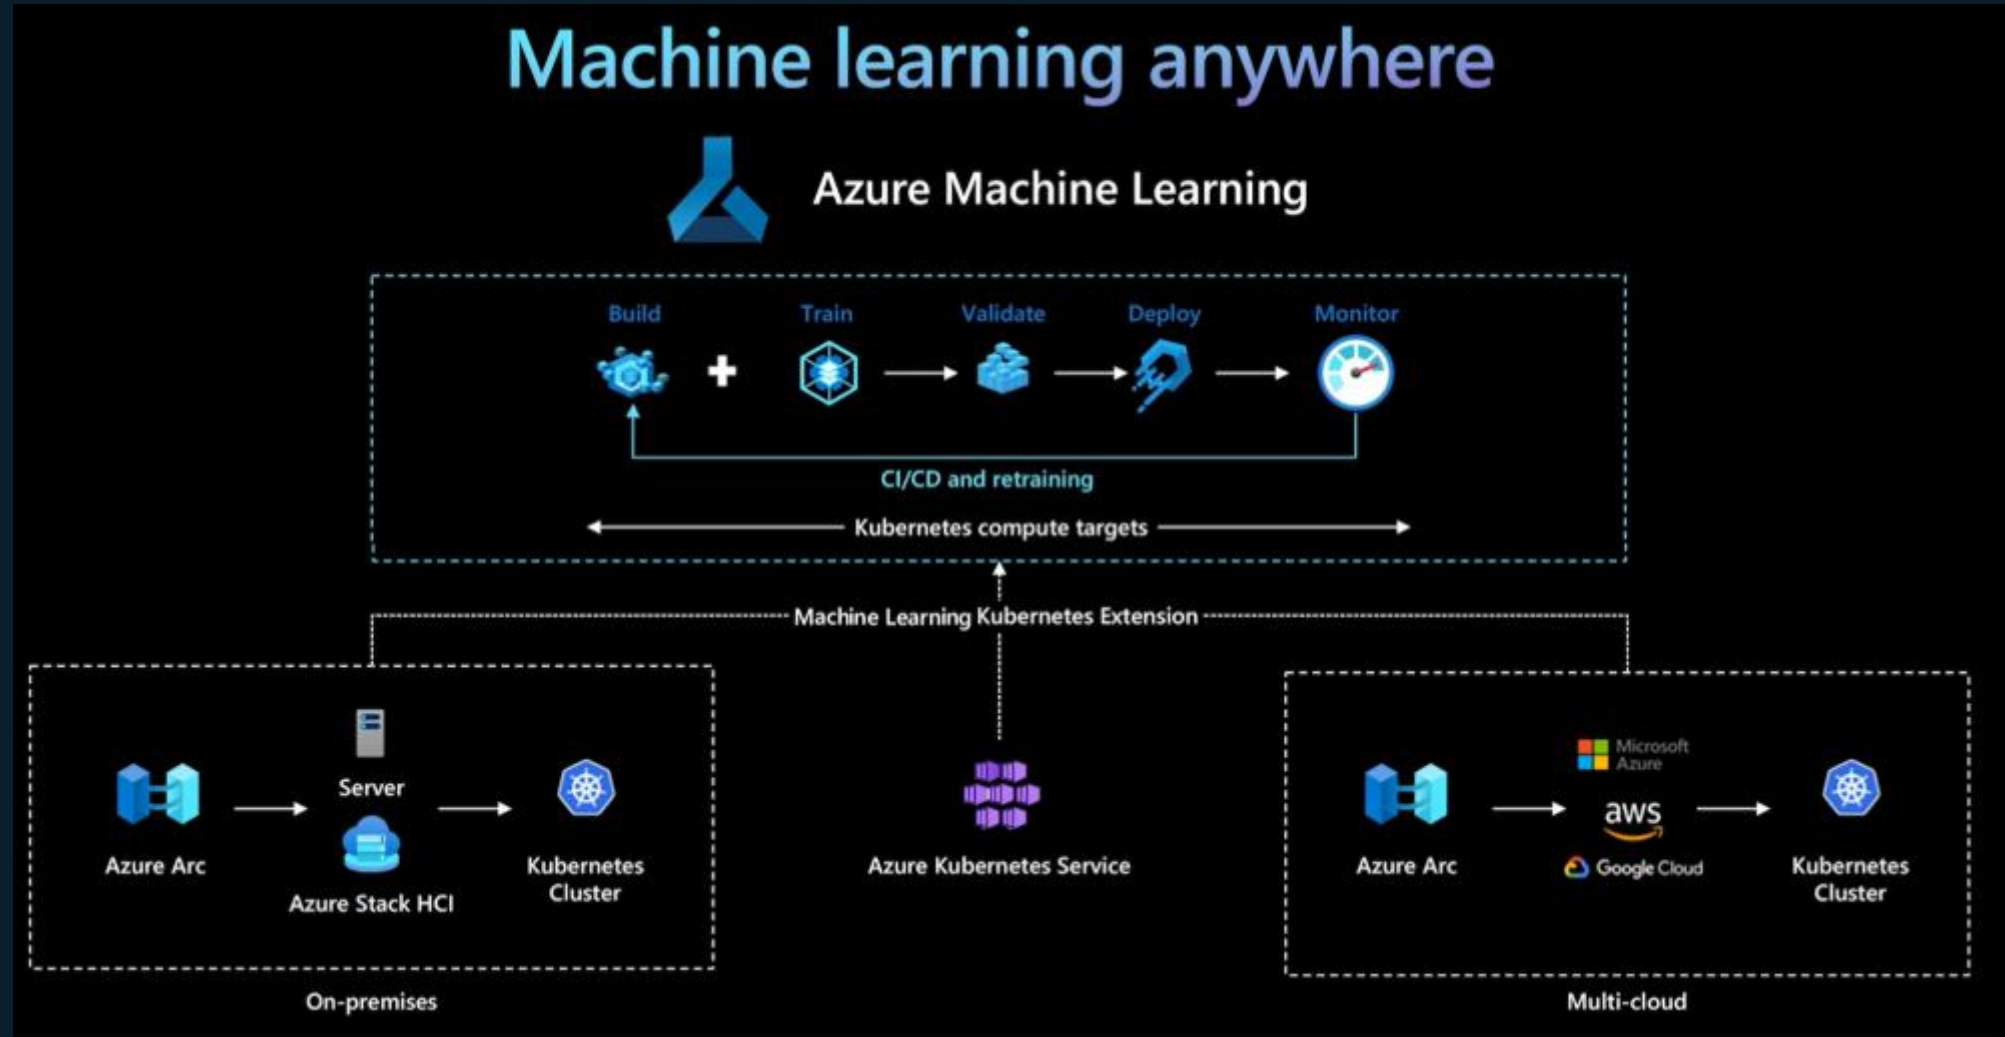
Machine learning anywhere

Azure Machine Learning

Build + Train → Validate → Deploy → Monitor

CI/CD and retraining

Kubernetes compute targets

Machine Learning Kubernetes Extension

Azure Arc → Server Azure Stack HCI → Kubernetes Cluster

On-premises

Azure Kubernetes Service

Azure Arc → Microsoft Azure aws Google Cloud → Kubernetes Cluster

Multi-cloud